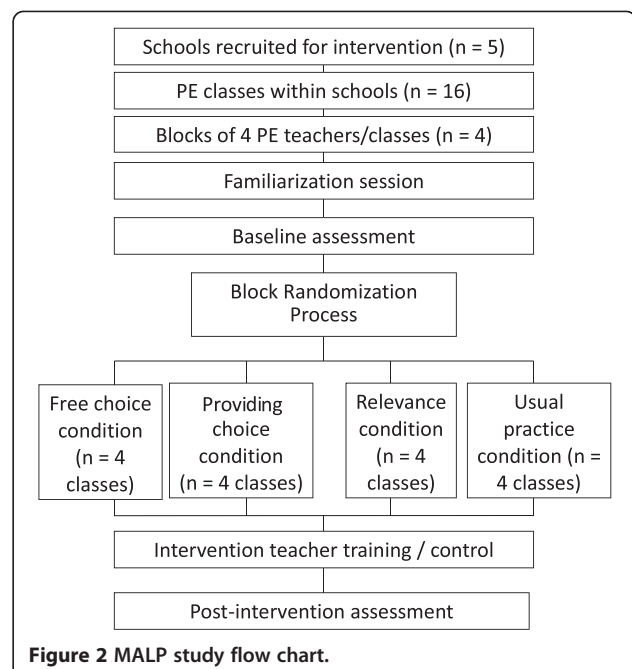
Schools recruited for intervention (n = 5)

PE classes within schools (n = 16)

Blocks of 4 PE teachers/classes (n = 4)

Familiarization session

Baseline assessment

Block Randomization Process

Free choice condition (n = 4 classes)

Providing choice condition (n = 4 classes)

Relevance condition (n = 4 classes)

Usual practice condition (n = 4 classes)

Intervention teacher training / control

Post-intervention assessment

Figure 2 MALP study flow chart.